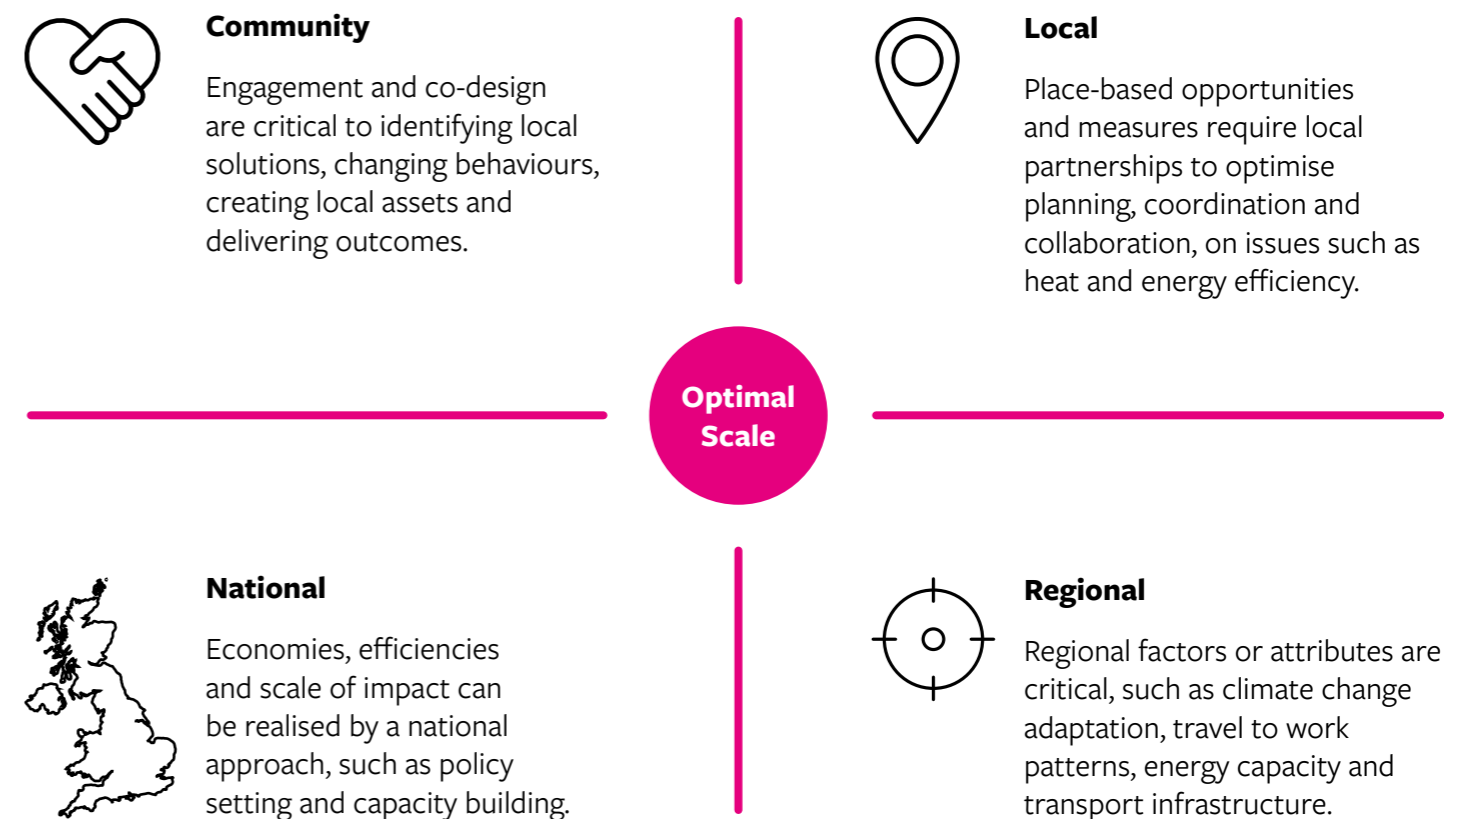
Community

Engagement and co-design are critical to identifying local solutions, changing behaviours, creating local assets and delivering outcomes.

Local

Place-based opportunities and measures require local partnerships to optimise planning, coordination and collaboration, on issues such as heat and energy efficiency.

Optimal Scale

National

Economies, efficiencies and scale of impact can be realised by a national approach, such as policy setting and capacity building.

Regional

Regional factors or attributes are critical, such as climate change adaptation, travel to work patterns, energy capacity and transport infrastructure.